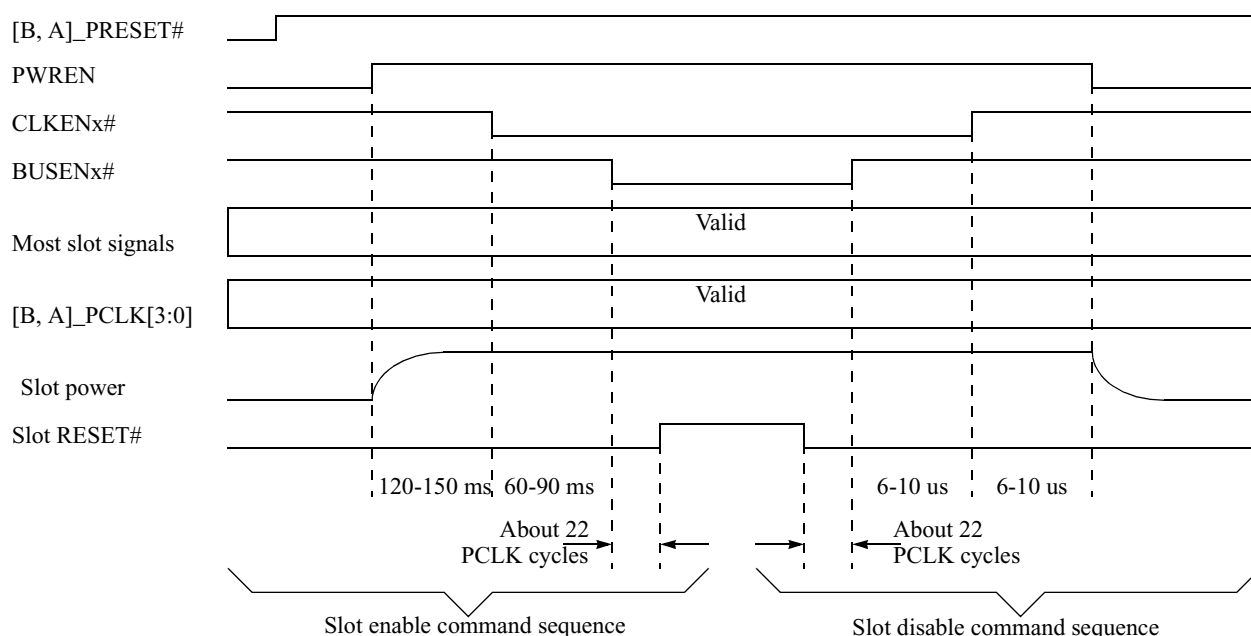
[B, A]_PRESET#

PWREN

CLKENx#

BUSENx#

Most slot signals

Valid

[B, A]_PCLK[3:0]

Valid

Slot power

Slot RESET#

120-150 ms

60-90 ms

6-10 us

6-10 us

About 22 PCLK cycles

About 22 PCLK cycles

Slot enable command sequence

Slot disable command sequence